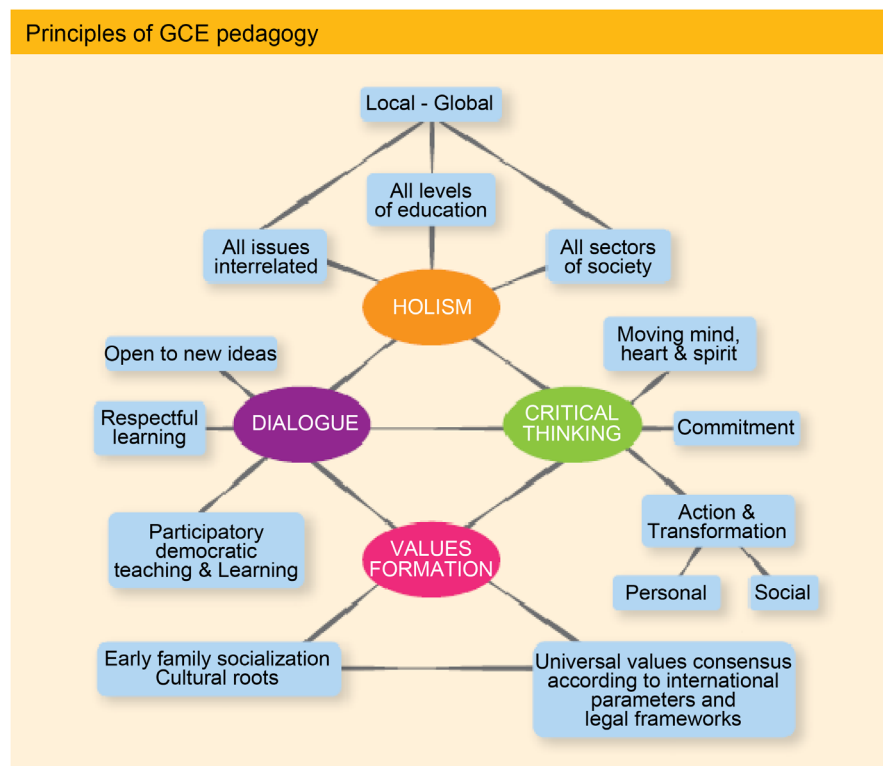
Principles of GCE pedagogy

Local - Global

All levels of education

All issues interrelated

All sectors of society

HOLISM

Open to new ideas

Moving mind, heart & spirit

Respectful learning

DIALOGUE

CRITICAL THINKING

Commitment

Action & Transformation

Participatory democratic teaching & Learning

VALUES FORMATION

Personal

Social

Early family socialization Cultural roots

Universal values consensus according to international parameters and legal frameworks